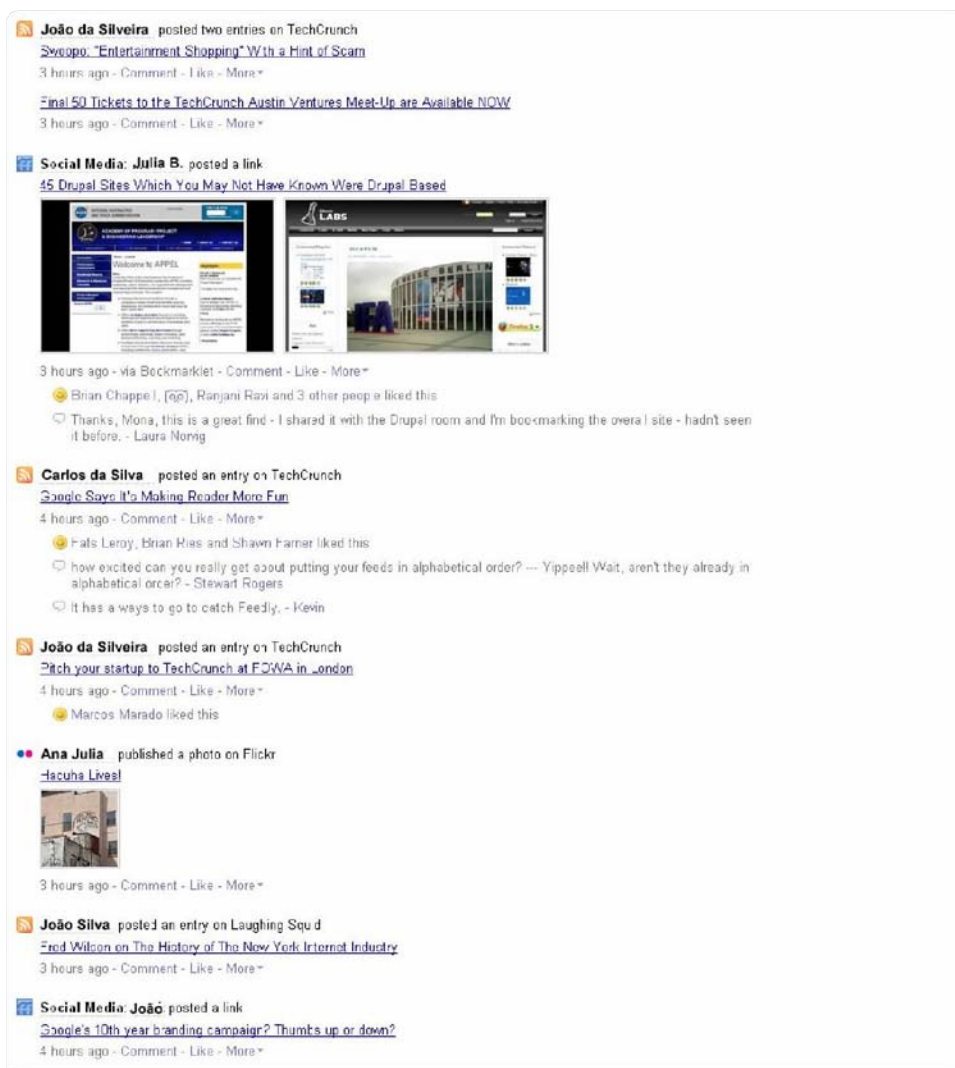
João da Silveira posted two entries on TechCrunch
Swoopo: "Entertainment Shopping" With a Hint of Scam
3 hours ago - Comment - Like - More

Final 50 Tickets to the TechCrunch Austin Ventures Meet-Up are Available NOW
3 hours ago - Comment - Like - More

Social Media: Julia B. posted a link
45 Drupal Sites Which You May Not Have Known Were Drupal Based

Welcome to APPEL

LABS

3 hours ago - via Bookmarklet - Comment - Like - More
Brian Chappell, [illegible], Ranjani Ravi and 3 other people liked this
Thanks, Mona, this is a great find - I shared it with the Drupal room and I'm bookmarking the overall site - hadn't seen it before. - Laura Norvig

Carlos da Silva posted an entry on TechCrunch
Google Says It's Making Reader More Fun
4 hours ago - Comment - Like - More
Fals Leroy, Brian Ries and Shawn Farner liked this
how excited can you really get about putting your feeds in alphabetical order? --- Yippee!! Wait, aren't they already in alphabetical order? - Stewart Rogers
It has a ways to go to catch Feedly. - Kevin

João da Silveira posted an entry on TechCrunch
Pitch your startup to TechCrunch at FOWA in London
4 hours ago - Comment - Like - More
Marcos Marado liked this

Ana Julia published a photo on Flickr
Hacuha Lives!

3 hours ago - Comment - Like - More

João Silva posted an entry on Laughing Squid
Fred Wilson on The History of The New York Internet Industry
3 hours ago - Comment - Like - More

Social Media: João posted a link
Google's 10th year branding campaign? Thumbs up or down?
4 hours ago - Comment - Like - More